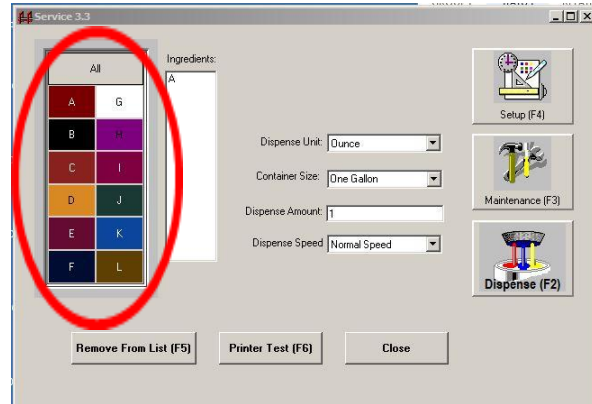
Service 3.3

All

A G
B H
C I
D J
E K
F L

Ingredients:
A

Dispense Unit: Ounce
Container Size: One Gallon
Dispense Amount: 1
Dispense Speed Normal Speed

Setup (F4)
Maintenance (F3)
Dispense (F2)

Remove From List (F5)
Printer Test (F6)
Close